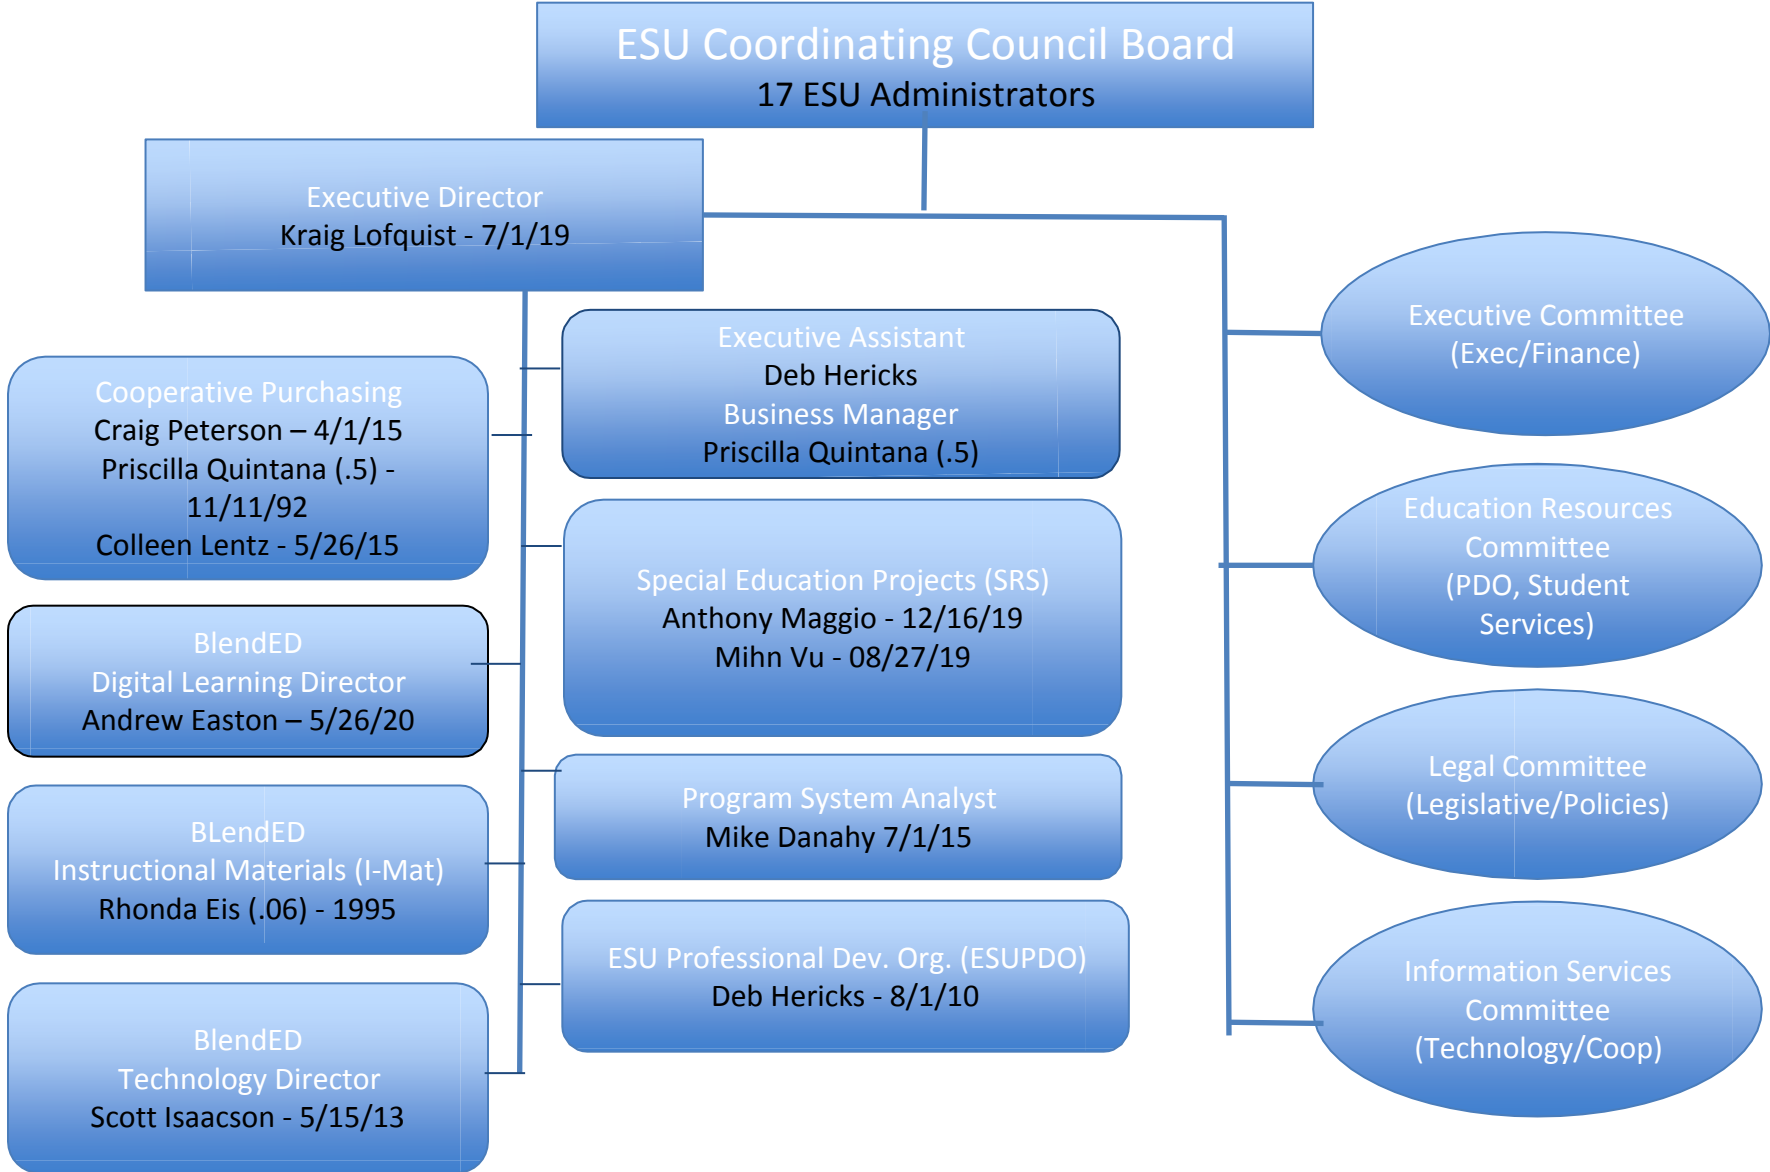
ESU Coordinating Council Board
17 ESU Administrators

Executive Director
Kraig Lofquist - 7/1/19

Cooperative Purchasing
Craig Peterson – 4/1/15
Priscilla Quintana (.5) - 11/11/92
Colleen Lentz - 5/26/15

BlendED
Digital Learning Director
Andrew Easton – 5/26/20

BLendED
Instructional Materials (I-Mat)
Rhonda Eis (.06) - 1995

BlendED
Technology Director
Scott Isaacson - 5/15/13

Executive Assistant
Deb Herricks
Business Manager
Priscilla Quintana (.5)

Special Education Projects (SRS)
Anthony Maggio - 12/16/19
Mihn Vu - 08/27/19

Program System Analyst
Mike Danahy 7/1/15

ESU Professional Dev. Org. (ESUPDO)
Deb Herricks - 8/1/10

Executive Committee
(Exec/Finance)

Education Resources Committee
(PDO, Student Services)

Legal Committee
(Legislative/Policies)

Information Services Committee
(Technology/Coop)